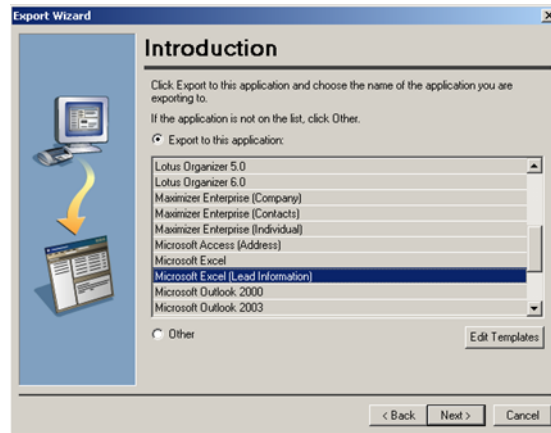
Export Wizard

Introduction

Click Export to this application and choose the name of the application you are exporting to.

If the application is not on the list, click Other.

Export to this application:

Lotus Organizer 5.0
Lotus Organizer 6.0
Maximizer Enterprise (Company)
Maximizer Enterprise (Contacts)
Maximizer Enterprise (Individual)
Microsoft Access (Address)
Microsoft Excel
Microsoft Excel (Lead Information)
Microsoft Outlook 2000
Microsoft Outlook 2003

Other

Edit Templates

< Back Next > Cancel